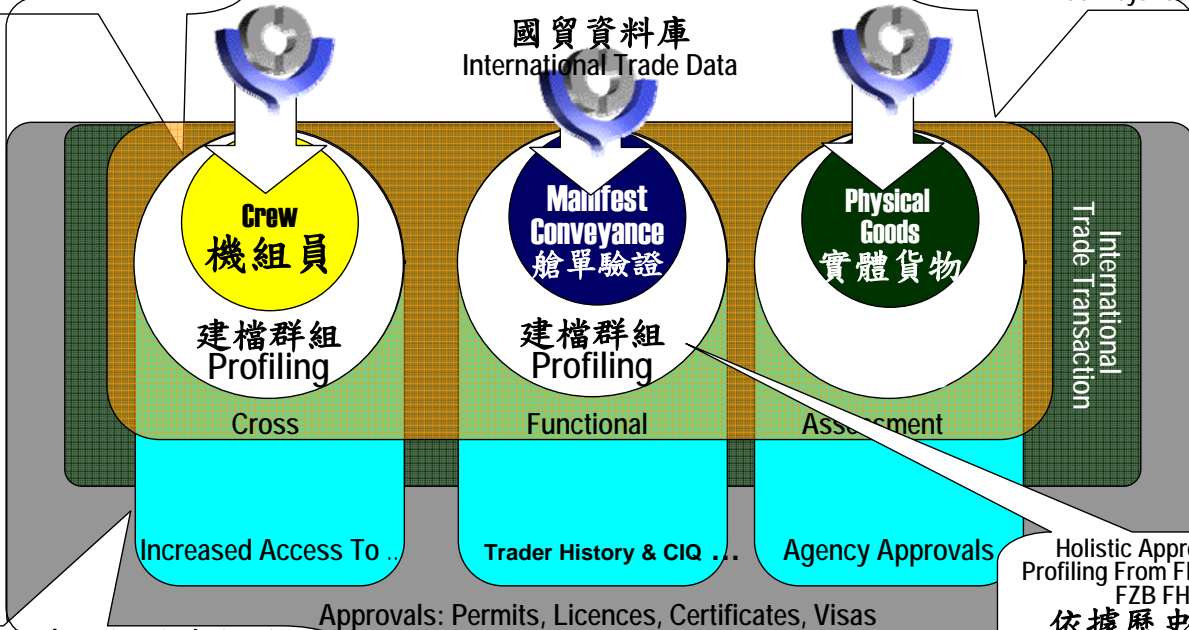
國貿資料庫
International Trade Data

Crew
機組員

Manifest
Conveyance
艙單驗證

Physical
Goods
實體貨物

International
Trade Transaction

建檔群組
Profiling

建檔群組
Profiling

Cross

Functional

Assessment

Increased Access To ...

Trader History & CIQ ...

Agency Approvals

Holistic Appr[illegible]
Profiling From F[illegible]
FZB FH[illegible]
依據歷史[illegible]

Approvals: Permits, Licences, Certificates, Visas